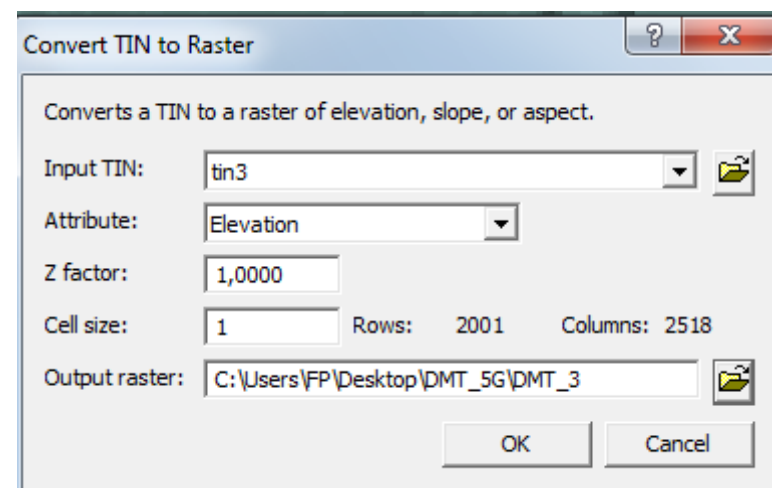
Convert TIN to Raster

?

X

Converts a TIN to a raster of elevation, slope, or aspect.

Input TIN: tin3

Attribute: Elevation

Z factor: 1,0000

Cell size: 1 Rows: 2001 Columns: 2518

Output raster: C:\Users\FP\Desktop\DMT_5G\DMT_3

OK

Cancel